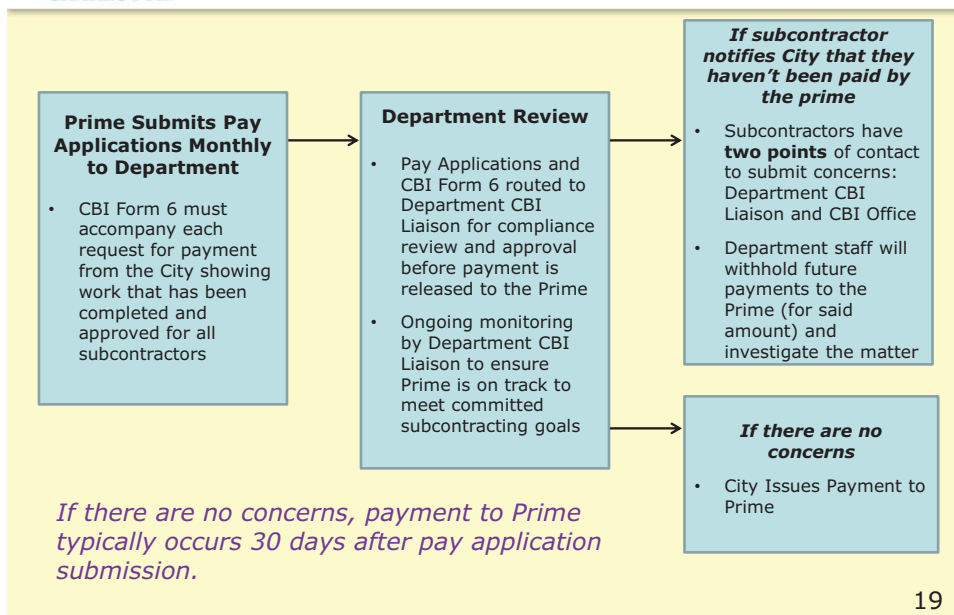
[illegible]

**Prime Submits Pay Applications Monthly to Department**

- CBI Form 6 must accompany each request for payment from the City showing work that has been completed and approved for all subcontractors

**Department Review**

- Pay Applications and CBI Form 6 routed to Department CBI Liaison for compliance review and approval before payment is released to the Prime
- Ongoing monitoring by Department CBI Liaison to ensure Prime is on track to meet committed subcontracting goals

***If subcontractor notifies City that they haven't been paid by the prime***

- Subcontractors have **two points** of contact to submit concerns: Department CBI Liaison and CBI Office
- Department staff will withhold future payments to the Prime (for said amount) and investigate the matter

***If there are no concerns***

- City Issues Payment to Prime

*If there are no concerns, payment to Prime typically occurs 30 days after pay application submission.*

19